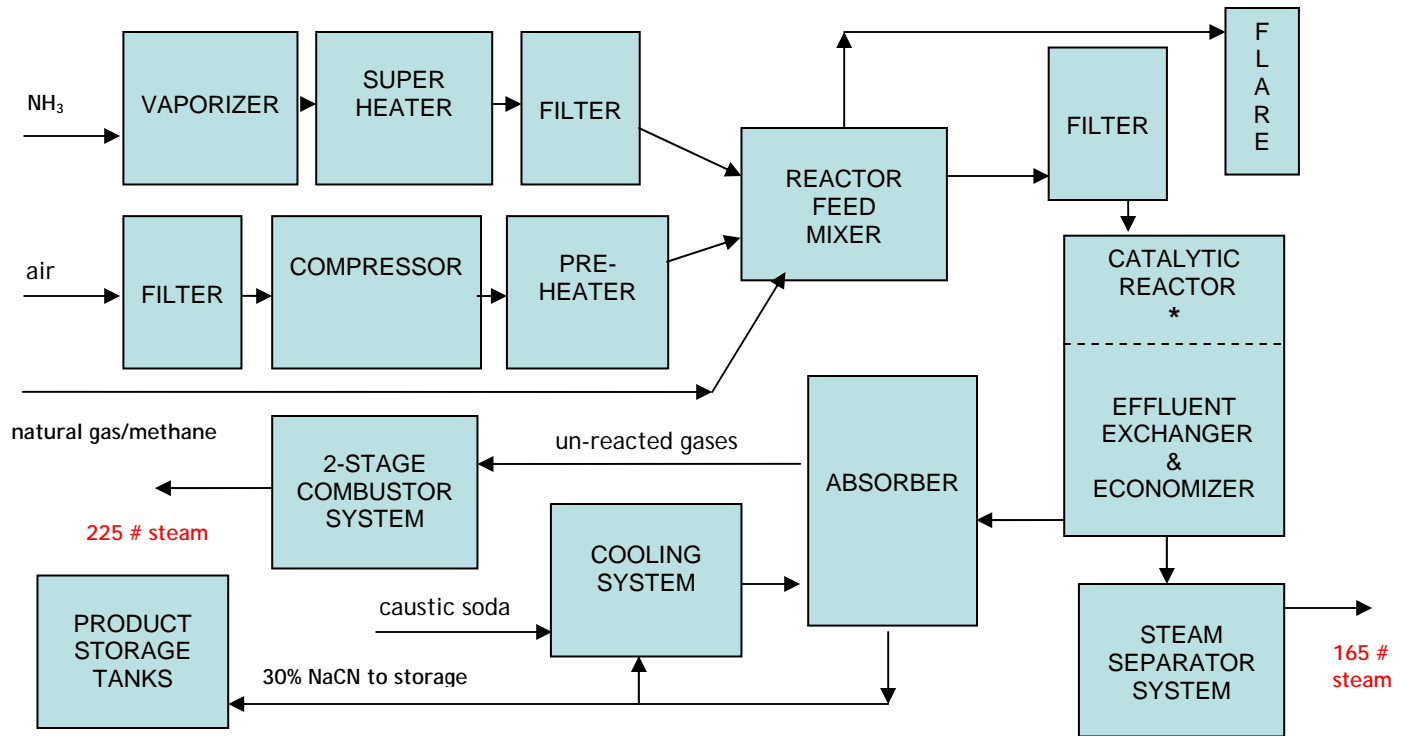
$NH_3$

VAPORIZER

SUPER HEATER

FILTER

FLARE

FILTER

REACTOR FEED MIXER

air

FILTER

COMPRESSOR

PRE-HEATER

CATALYTIC REACTOR
*

EFFLUENT EXCHANGER & ECONOMIZER

natural gas/methane

un-reacted gases

2-STAGE COMBUSTOR SYSTEM

ABSORBER

225 # steam

COOLING SYSTEM

caustic soda

PRODUCT STORAGE TANKS

STEAM SEPARATOR SYSTEM

165 # steam

30% NaCN to storage